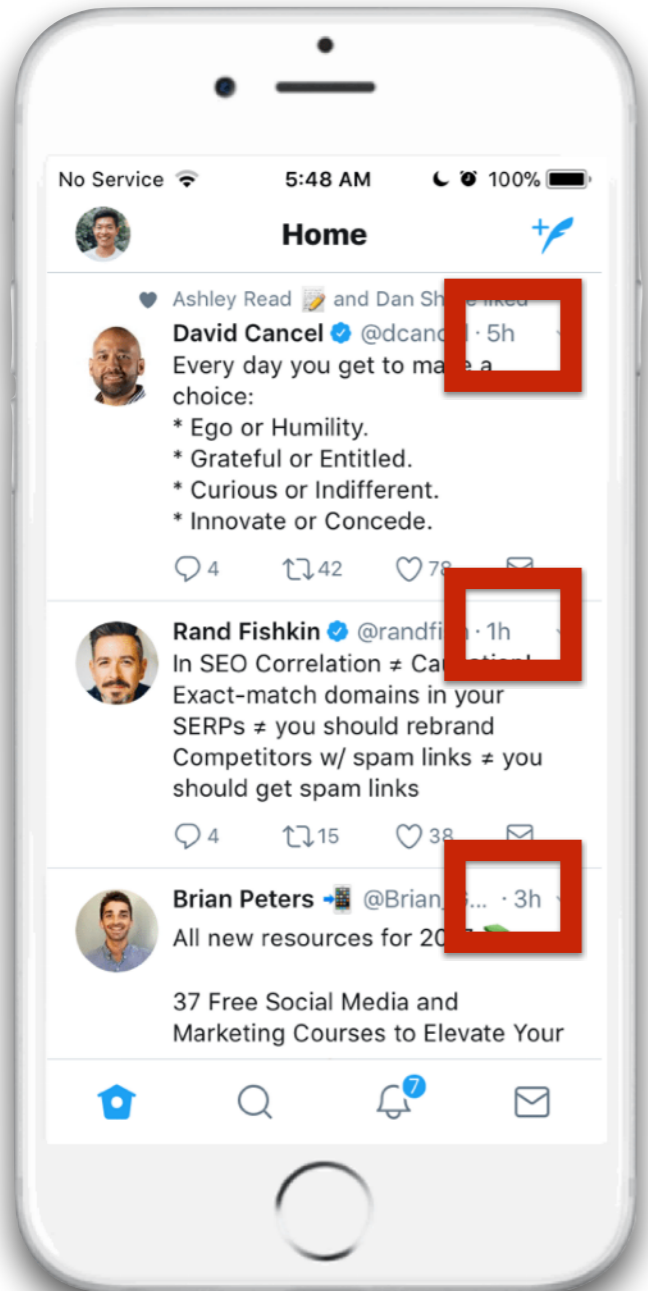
No Service 5:48 AM 100%

Home

Ashley Read 📝 and Dan Sh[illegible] liked

David Cancel @dcanc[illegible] · 5h

Every day you get to ma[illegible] a choice:
* Ego or Humility.
* Grateful or Entitled.
* Curious or Indifferent.
* Innovate or Concede.

4 42 78

Rand Fishkin @randfi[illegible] · 1h

In SEO Correlation ≠ Ca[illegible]
Exact-match domains in your SERPs ≠ you should rebrand
Competitors w/ spam links ≠ you should get spam links

4 15 38

Brian Peters 📲 @Brian_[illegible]... · 3h

All new resources for 20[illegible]

37 Free Social Media and Marketing Courses to Elevate Your

7